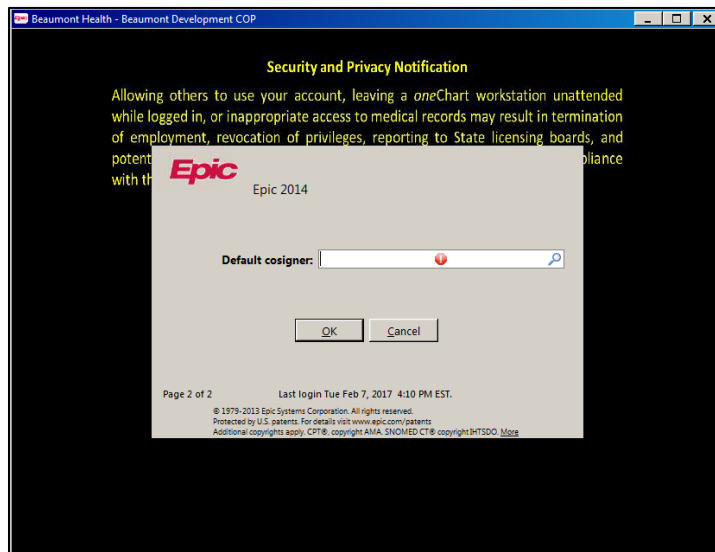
Epic Beaumont Health - Beaumont Development COP

Security and Privacy Notification

Allowing others to use your account, leaving a oneChart workstation unattended while logged in, or inappropriate access to medical records may result in termination of employment, revocation of privileges, reporting to State licensing boards, and potent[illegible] pliance with th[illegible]

Epic

Epic 2014

Default cosigner:

OK Cancel

Page 2 of 2 Last login Tue Feb 7, 2017 4:10 PM EST.

© 1979-2013 Epic Systems Corporation. All rights reserved.
Protected by U.S. patents. For details visit www.epic.com/patents
Additional copyrights apply. CPT®, copyright AMA. SNOMED CT® copyright IHTSDO. More